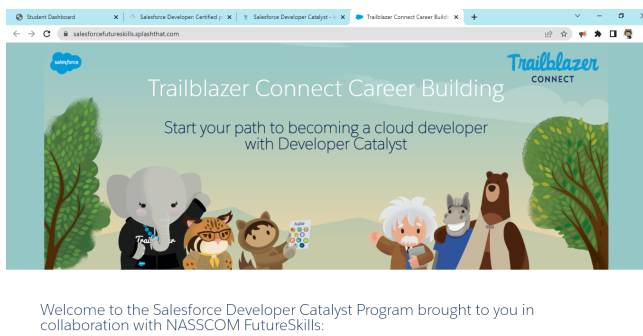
Student Dashboard
Salesforce Developer: Certified p
Salesforce Developer Catalyst - S
Trailblazer Connect Career Buildi
salesforcefutureskills.splashthat.com

salesforce
Trailblazer CONNECT
Trailblazer Connect Career Building
Start your path to becoming a cloud developer with Developer Catalyst

Welcome to the Salesforce Developer Catalyst Program brought to you in collaboration with NASSCOM FutureSkills: